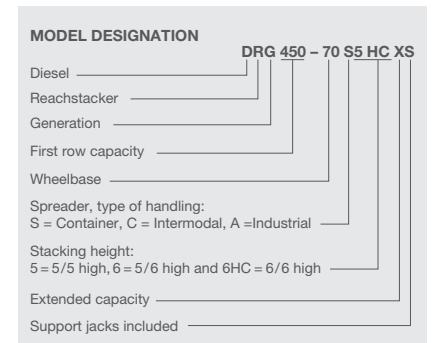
MODEL DESIGNATION

DRG 450 – 70 S5 HC XS

Diesel

Reachstacker

Generation

First row capacity

Wheelbase

Spreader, type of handling:
S = Container, C = Intermodal, A =Industrial

Stacking height:
5 = 5/5 high, 6 = 5/6 high and 6HC = 6/6 high

Extended capacity

Support jacks included